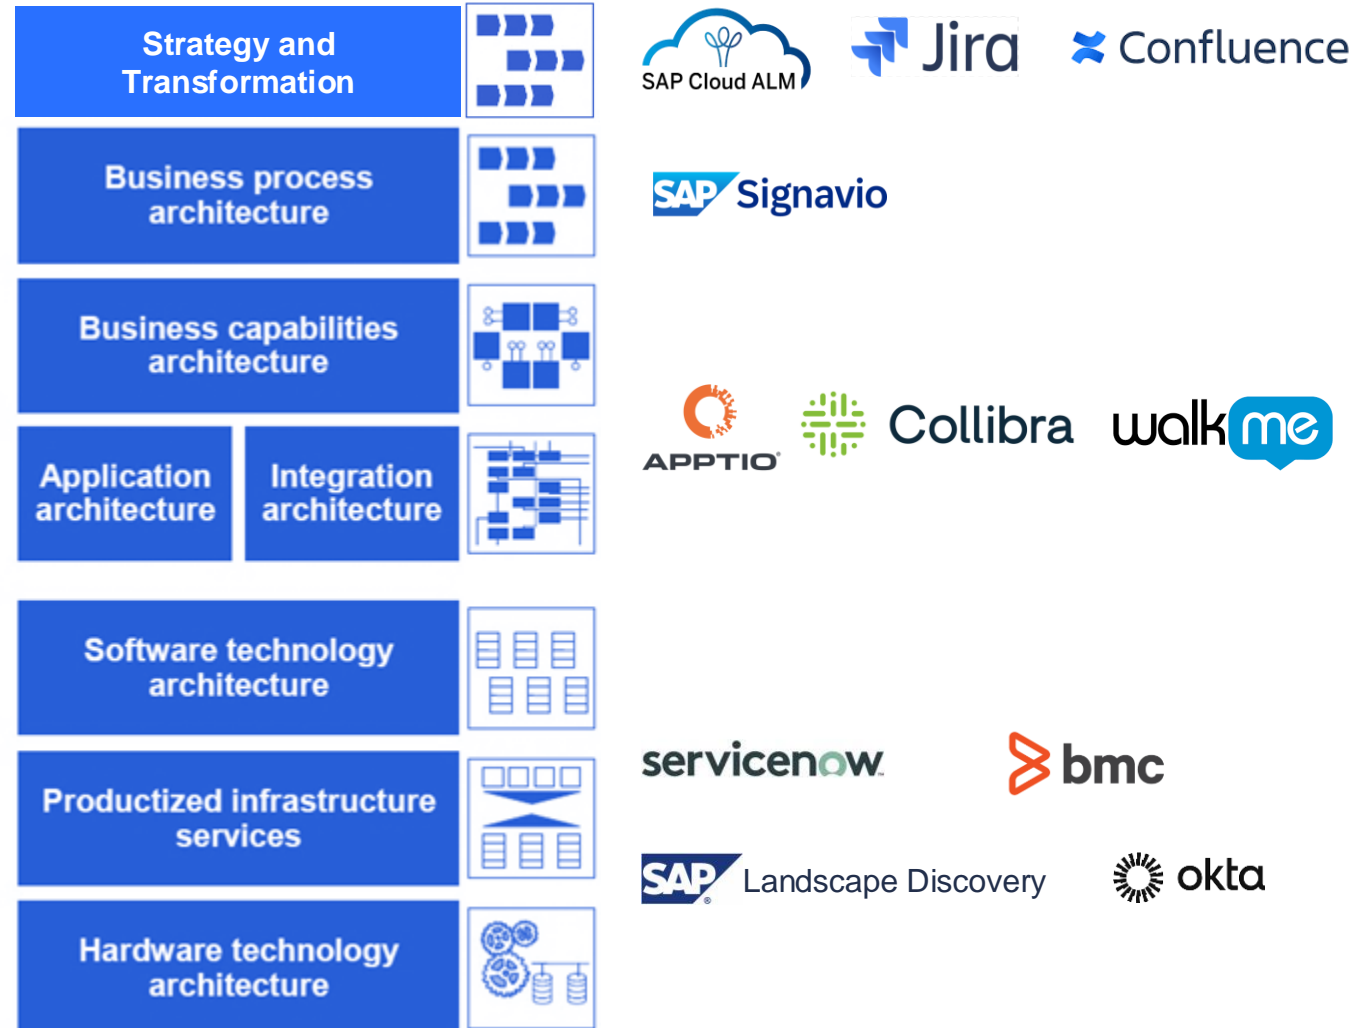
Strategy and Transformation

SAP Cloud ALM

Jira

Confluence

Business process architecture

SAP Signavio

Business capabilities architecture

APPTIO

Collibra

walkme

Application architecture

Integration architecture

Software technology architecture

Productized infrastructure services

servicenow

bmc

SAP Landscape Discovery

okta

Hardware technology architecture